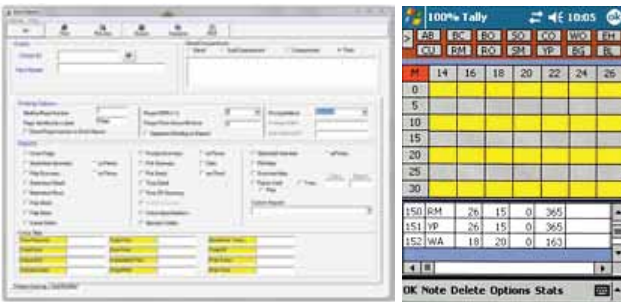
100% Tally

10:05

ok

AB BC BO SO CO WO EH

CU RM RO SM YP BG BL

| M | 14 | 16 | 18 | 20 | 22 | 24 | 26 |
|---|---|---|---|---|---|---|---|
| 0 | | | | | | | |
| 5 | | | | | | | |
| 10 | | | | | | | |
| 15 | | | | | | | |
| 20 | | | | | | | |
| 25 | | | | | | | |
| 30 | | | | | | | |

| 150 | RM | 26 | 15 | 0 | 365 |
|---|---|---|---|---|---|
| 151 | YP | 26 | 15 | 0 | 365 |
| 152 | WA | 18 | 20 | 0 | 163 |

OK Note Delete Options Stats